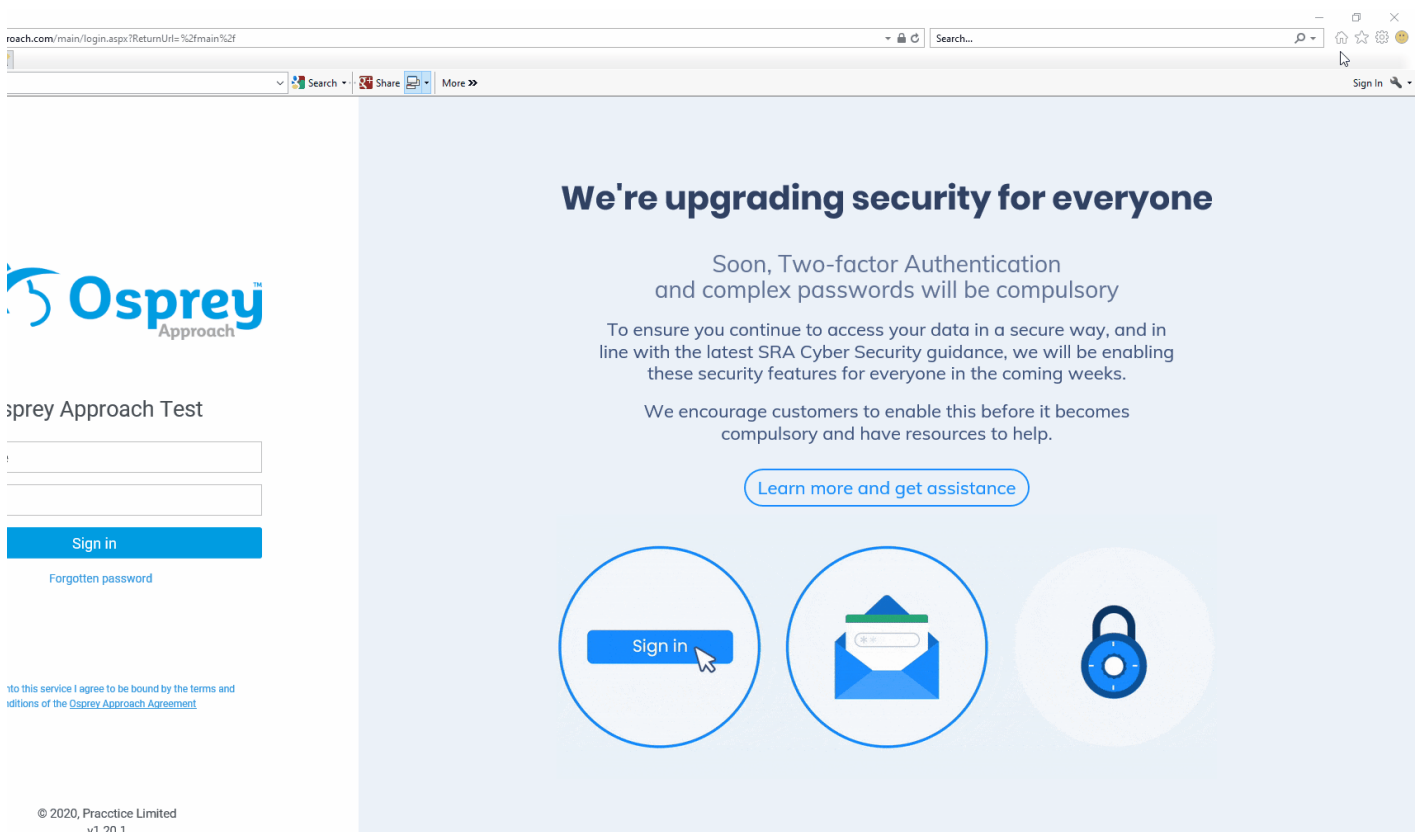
roach.com/main/login.aspx?ReturnUrl=%2fmain%2f

Search...

Search Share More »

Sign In

Osprey™ Approach

sprey Approach Test

Sign in

Forgotten password

nto this service I agree to be bound by the terms and nditions of the Osprey Approach Agreement

© 2020, Pracctice Limited

We're upgrading security for everyone

Soon, Two-factor Authentication and complex passwords will be compulsory

To ensure you continue to access your data in a secure way, and in line with the latest SRA Cyber Security guidance, we will be enabling these security features for everyone in the coming weeks.

We encourage customers to enable this before it becomes compulsory and have resources to help.

Learn more and get assistance

Sign in